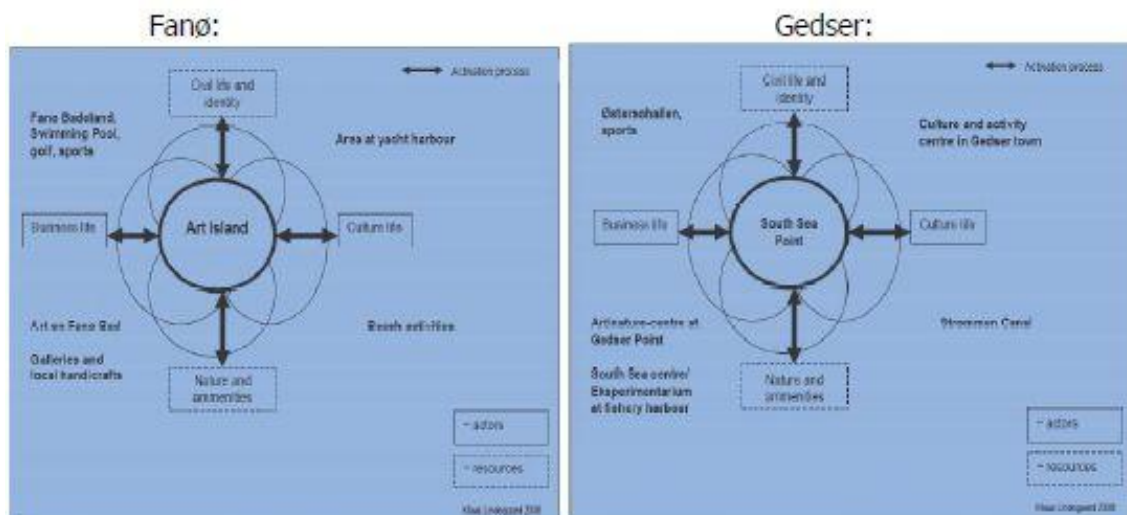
Fanø:

Activation process

Civil life and identity

Fanø Badeland, Swimming Pool, golf, sports

Area at yacht harbour

Business life

Art Island

Culture life

Art on Fanø Bad

Galleries and local handicrafts

Beach activities

Nature and ammenities

= actors

= resources

Klaus Lindegaard 2008

Gedser:

Activation process

Civil life and identity

Østersøhallen, sports

Culture and activity centre in Gedser town

Business life

South Sea Point

Culture life

Art/nature-centre at Gedser Point

South Sea centre/ Eksperimentarium at fishery harbour

Strømmen Canal

Nature and ammenities

= actors

= resources

Klaus Lindegaard 2008